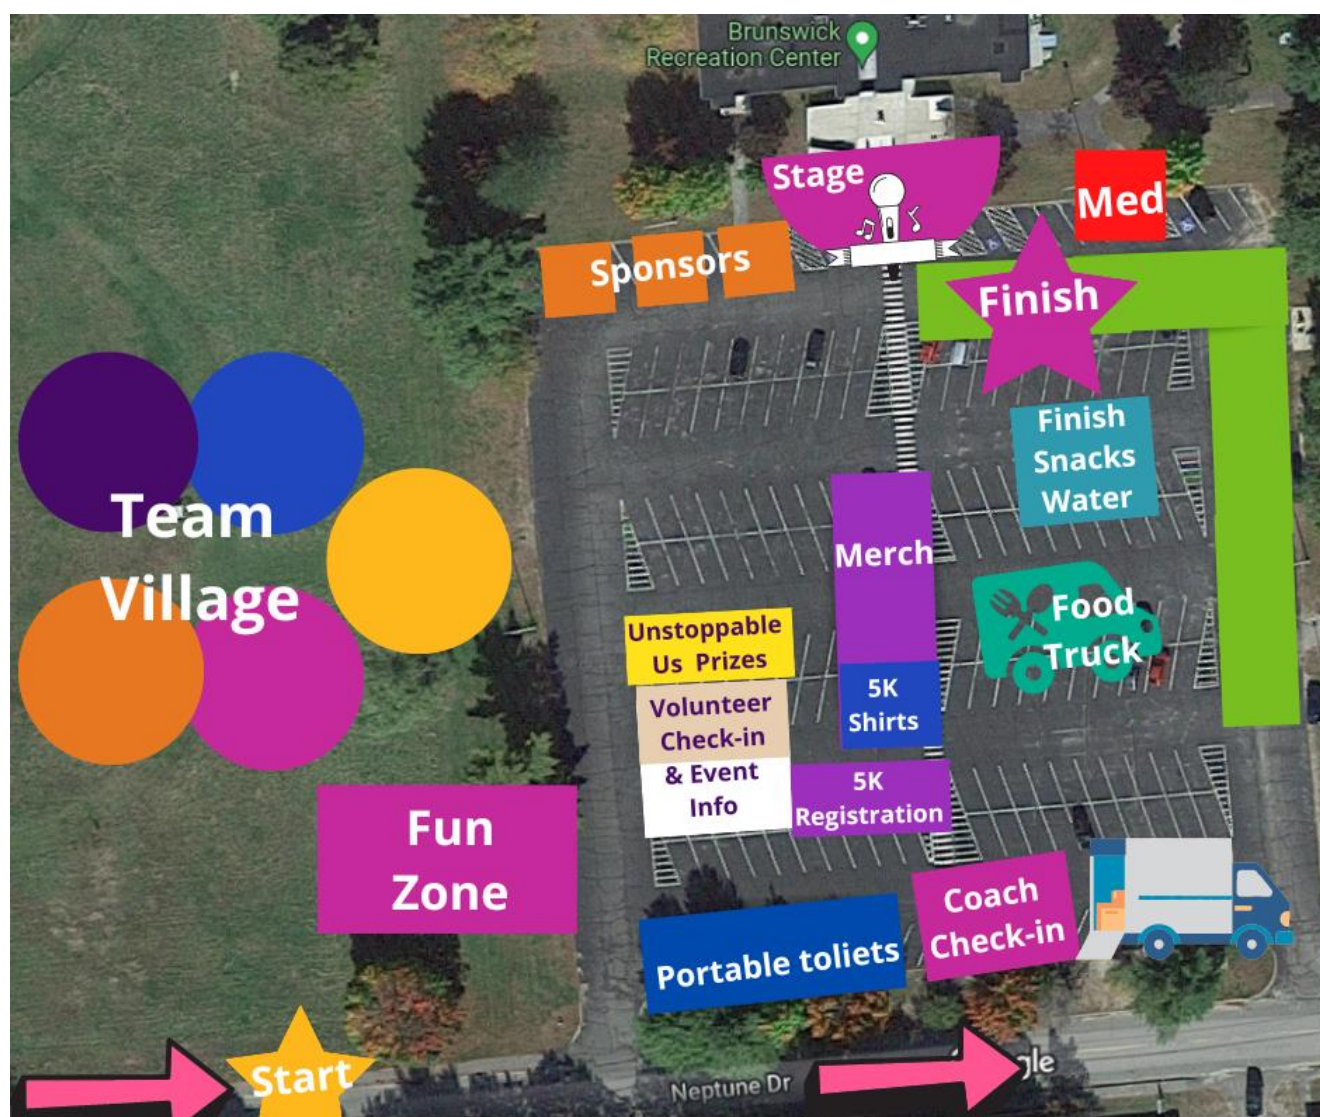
Brunswick Recreation Center

Stage

Med

Sponsors

Finish

Finish Snacks Water

Team Village

Merch

Food Truck

Unstoppable Us Prizes

5K Shirts

Volunteer Check-in

& Event Info

5K Registration

Fun Zone

Coach Check-in

Portable toliets

Start

Neptune Dr

gle